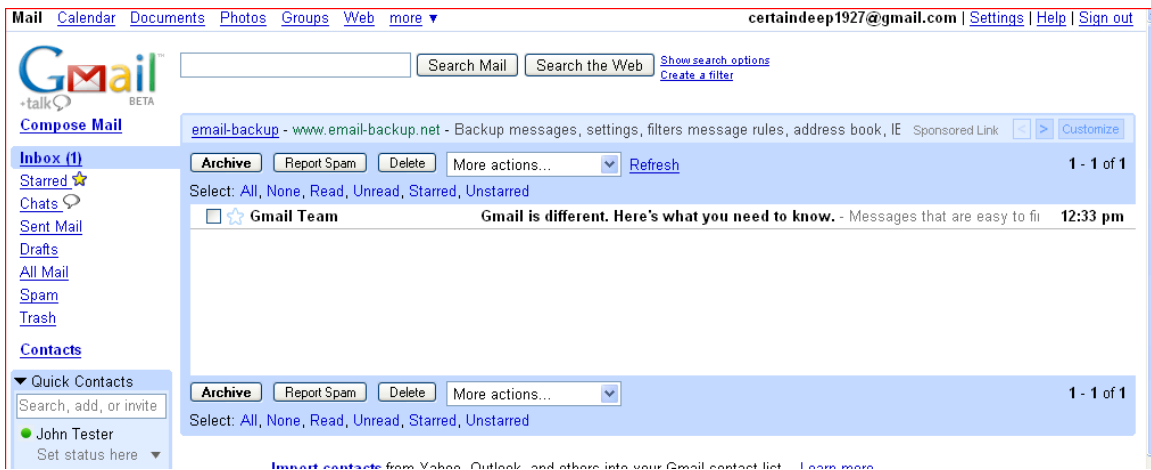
Mail Calendar Documents Photos Groups Web more ▼

certaindeep1927@gmail.com | Settings | Help | Sign out

Gmail +talk BETA

Search Mail Search the Web Show search options Create a filter

Compose Mail

email-backup - www.email-backup.net - Backup messages, settings, filters message rules, address book, IE Sponsored Link < > Customize

Inbox (1)
Starred
Chats
Sent Mail
Drafts
All Mail
Spam
Trash

Contacts

Archive Report Spam Delete More actions... Refresh 1 - 1 of 1

Select: All, None, Read, Unread, Starred, Unstarred

Gmail Team Gmail is different. Here's what you need to know. - Messages that are easy to fi 12:33 pm

▼ Quick Contacts
Search, add, or invite
John Tester
Set status here ▼

Archive Report Spam Delete More actions... 1 - 1 of 1

Select: All, None, Read, Unread, Starred, Unstarred

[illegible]